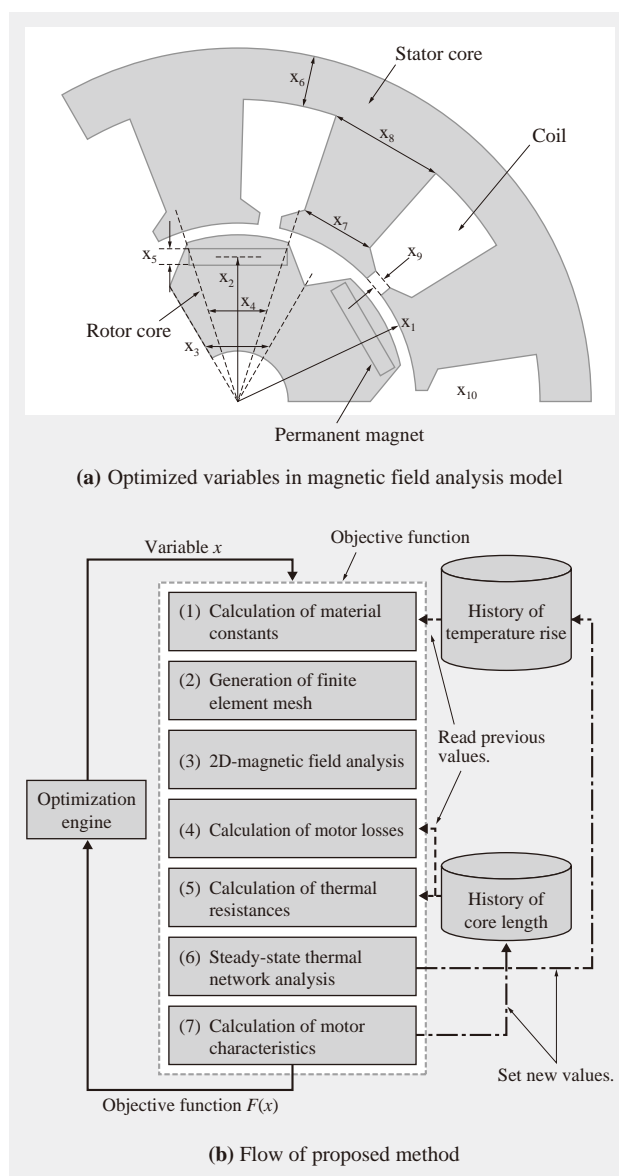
Stator core

$x_6$

$x_8$

Coil

$x_7$

$x_9$

$x_5$

$x_2$

$x_4$

$x_1$

Rotor core

$x_3$

$x_{10}$

Permanent magnet

**(a)** Optimized variables in magnetic field analysis model

Variable $x$

Objective function

(1) Calculation of material constants

(2) Generation of finite element mesh

(3) 2D-magnetic field analysis

(4) Calculation of motor losses

(5) Calculation of thermal resistances

(6) Steady-state thermal network analysis

(7) Calculation of motor characteristics

History of temperature rise

Read previous values.

History of core length

Optimization engine

Set new values.

Objective function $F(x)$

**(b)** Flow of proposed method